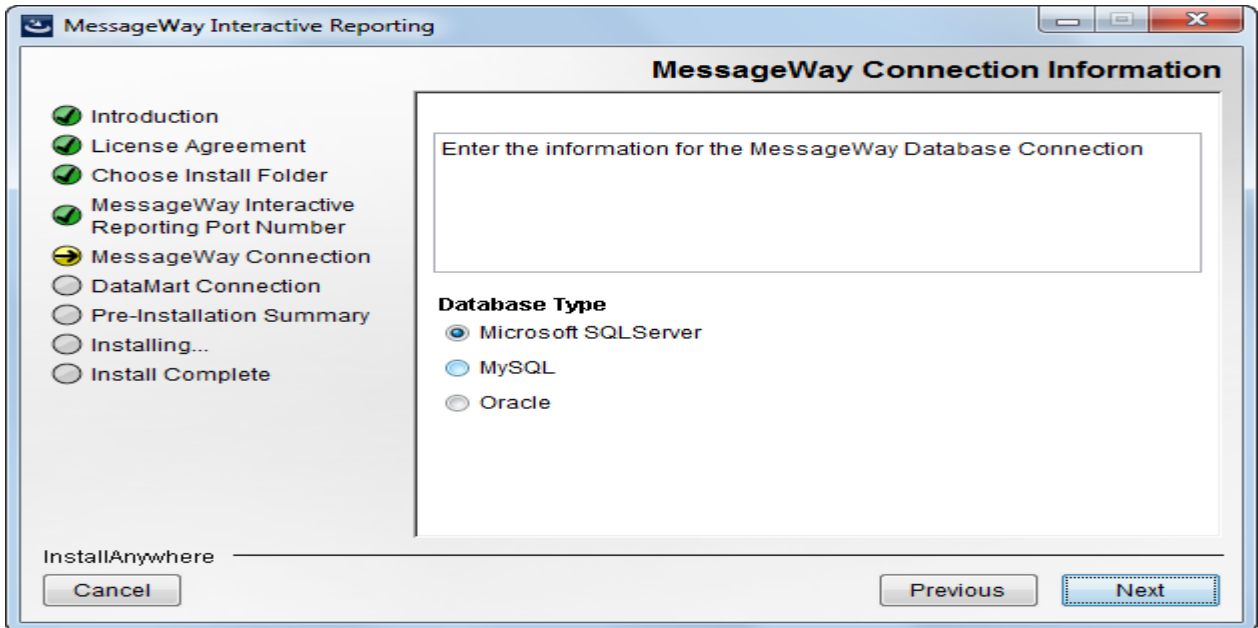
MessageWay Interactive Reporting

MessageWay Connection Information

Introduction
License Agreement
Choose Install Folder
MessageWay Interactive Reporting Port Number
MessageWay Connection
DataMart Connection
Pre-Installation Summary
Installing...
Install Complete

Enter the information for the MessageWay Database Connection

Database Type
Microsoft SQLServer
MySQL
Oracle

InstallAnywhere

Cancel

Previous

Next